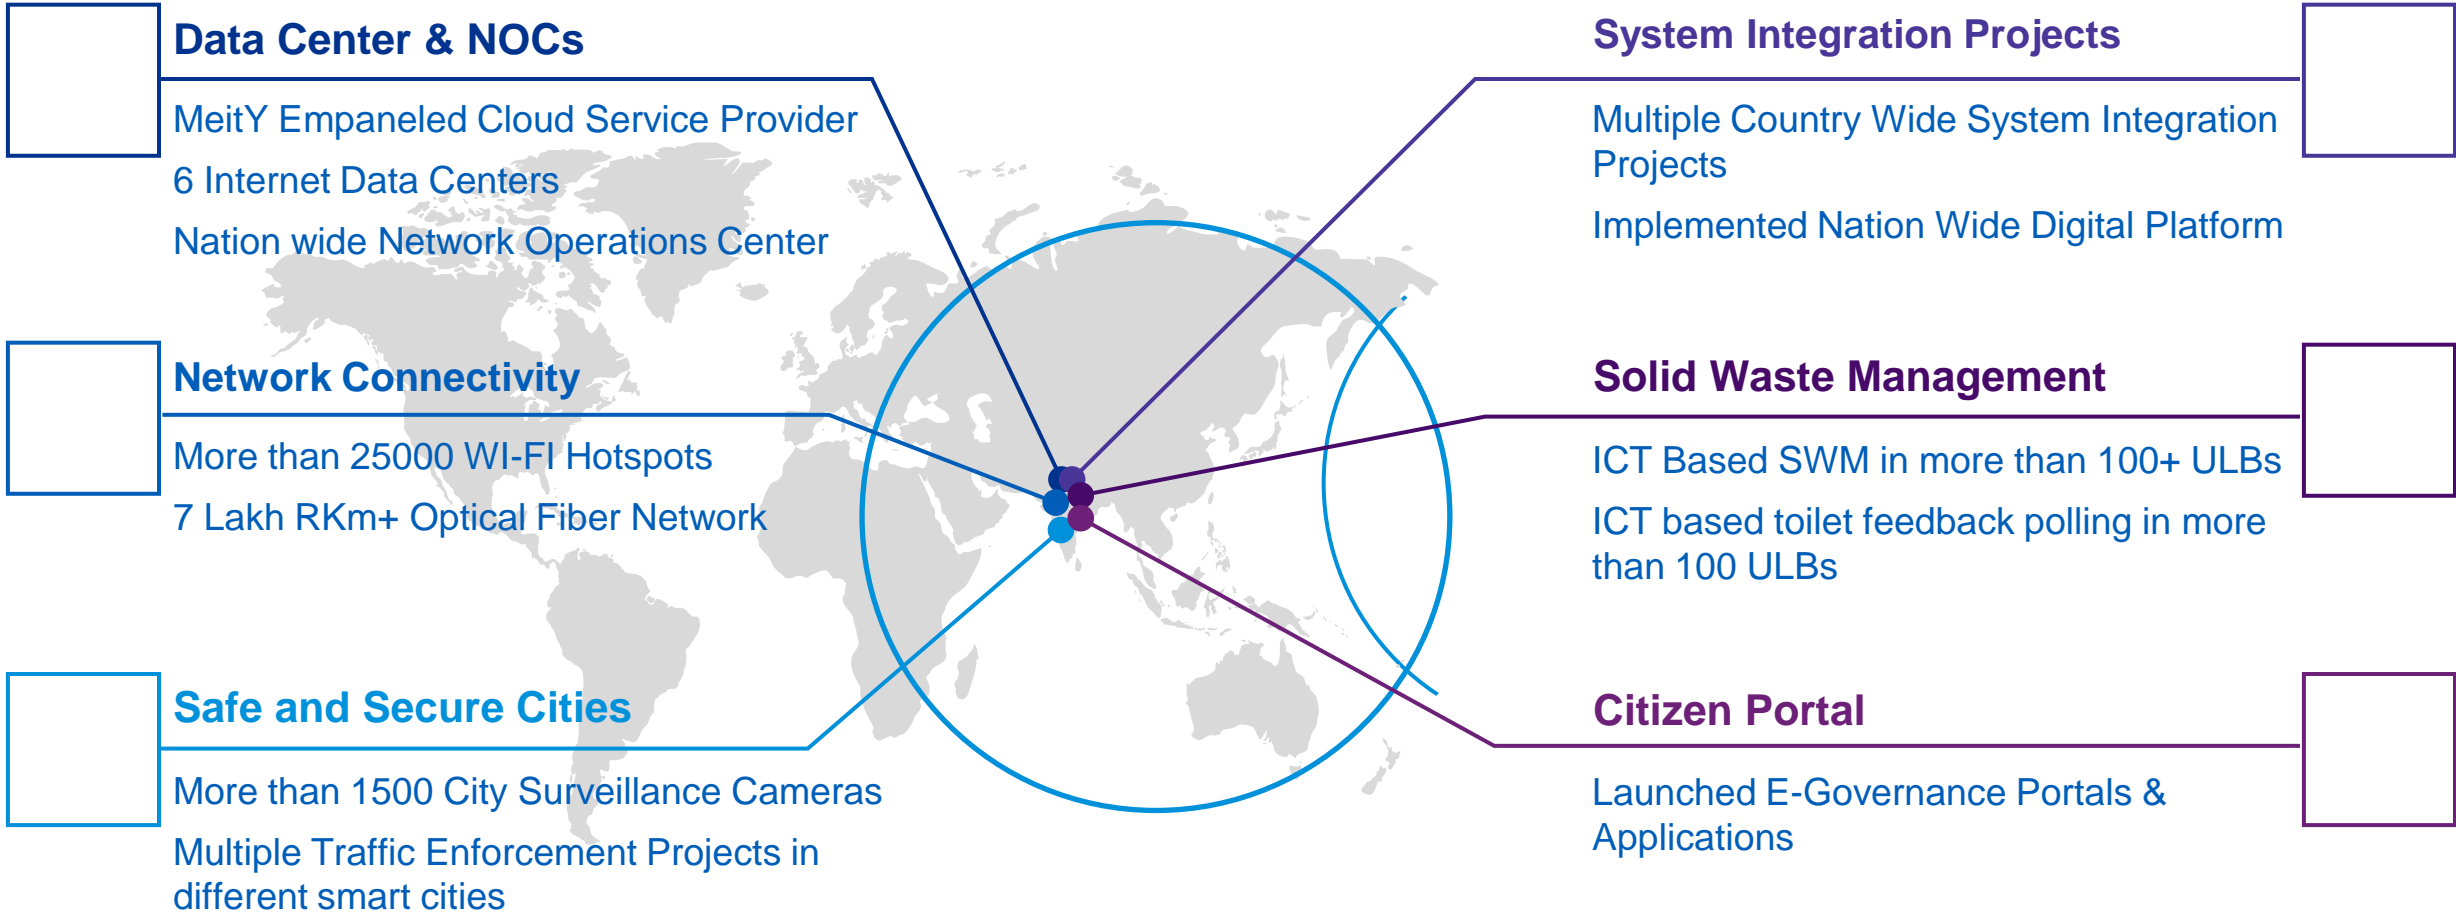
Data Center & NOCs

MeitY Empaneled Cloud Service Provider

6 Internet Data Centers

Nation wide Network Operations Center

Network Connectivity

More than 25000 WI-FI Hotspots

7 Lakh RKm+ Optical Fiber Network

Safe and Secure Cities

More than 1500 City Surveillance Cameras

Multiple Traffic Enforcement Projects in different smart cities

System Integration Projects

Multiple Country Wide System Integration Projects

Implemented Nation Wide Digital Platform

Solid Waste Management

ICT Based SWM in more than 100+ ULBs

ICT based toilet feedback polling in more than 100 ULBs

Citizen Portal

Launched E-Governance Portals & Applications